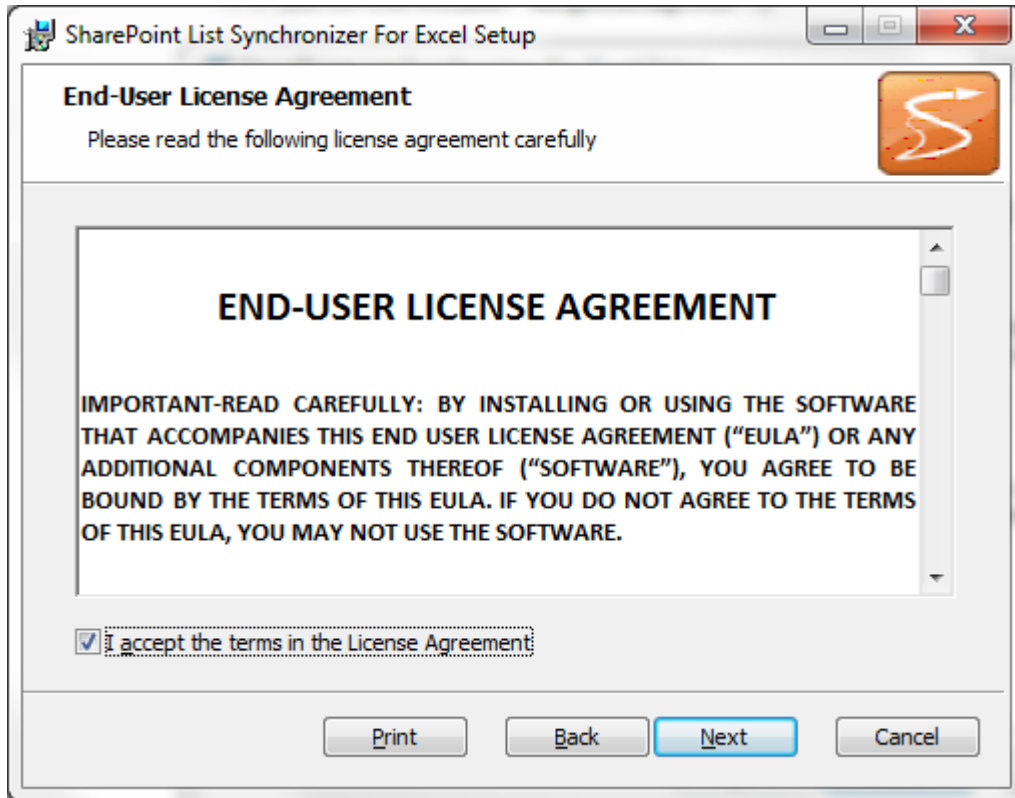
SharePoint List Synchronizer For Excel Setup

End-User License Agreement

Please read the following license agreement carefully

END-USER LICENSE AGREEMENT

IMPORTANT-READ CAREFULLY: BY INSTALLING OR USING THE SOFTWARE THAT ACCOMPANIES THIS END USER LICENSE AGREEMENT ("EULA") OR ANY ADDITIONAL COMPONENTS THEREOF ("SOFTWARE"), YOU AGREE TO BE BOUND BY THE TERMS OF THIS EULA. IF YOU DO NOT AGREE TO THE TERMS OF THIS EULA, YOU MAY NOT USE THE SOFTWARE.

I accept the terms in the License Agreement

Print Back Next Cancel